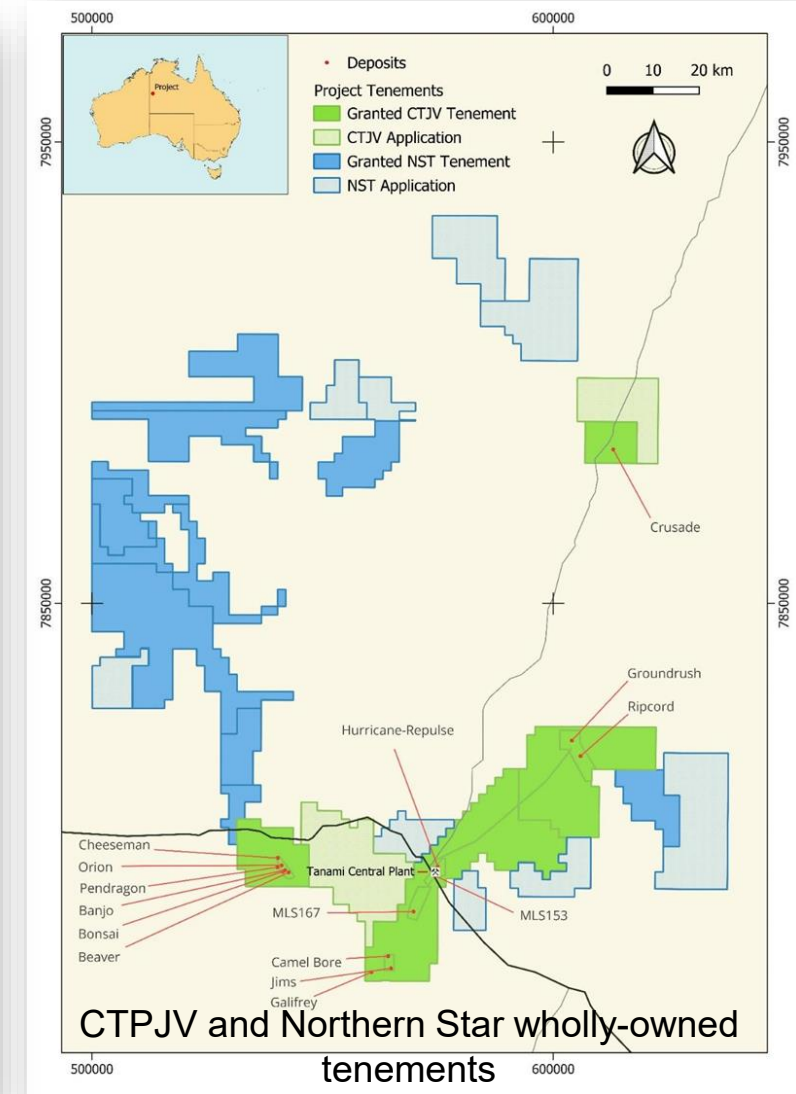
500000
600000
Project
Deposits
Project Tenements
Granted CTJV Tenement
CTJV Application
Granted NST Tenement
NST Application
0 10 20 km
7950000
7950000
Crusade
7850000
7850000
Groundrush
Ripcord
Hurricane-Repulse
Cheeseman
Orion
Pendragon
Banjo
Bonsai
Beaver
Tanami Central Plant
MLS167
MLS153
Camel Bore
Jims
Galifrey
CTPJV and Northern Star wholly-owned tenements
500000
600000